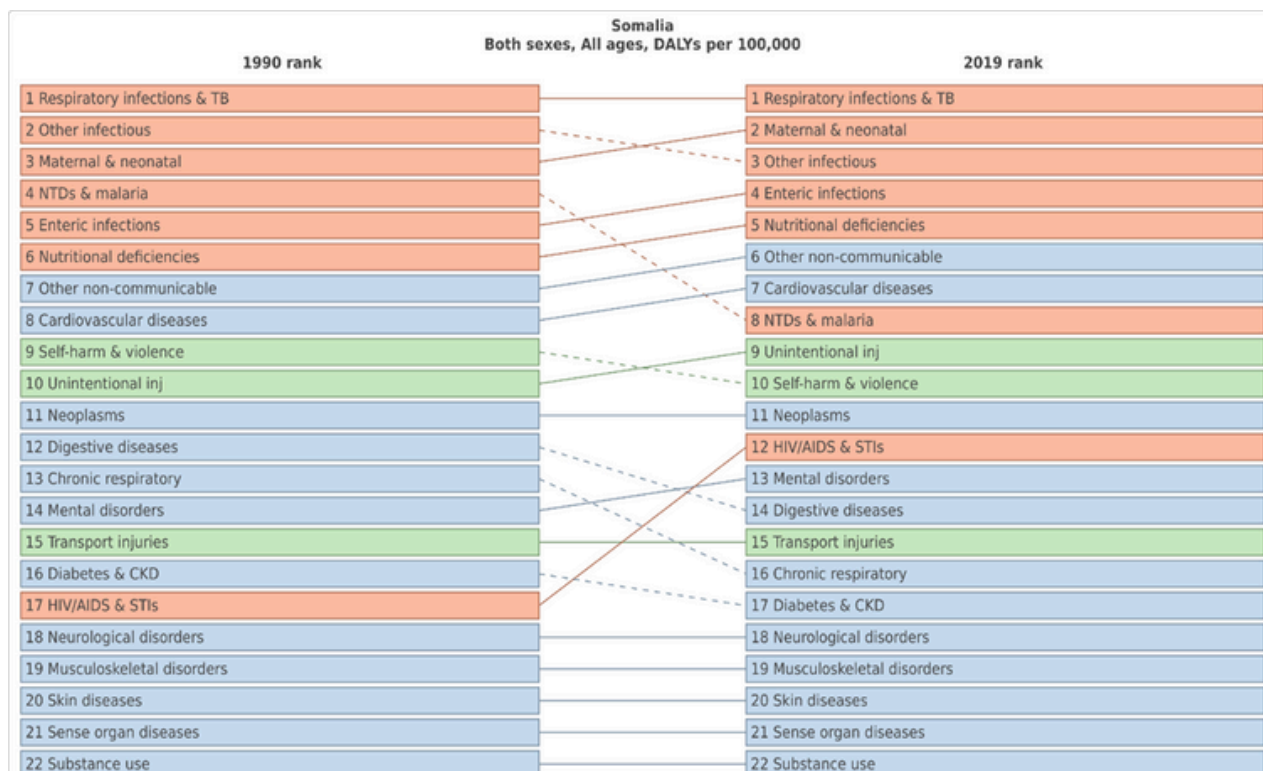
Somalia
Both sexes, All ages, DALYs per 100,000

1990 rank

1 Respiratory infections & TB
2 Other infectious
3 Maternal & neonatal
4 NTDs & malaria
5 Enteric infections
6 Nutritional deficiencies
7 Other non-communicable
8 Cardiovascular diseases
9 Self-harm & violence
10 Unintentional inj
11 Neoplasms
12 Digestive diseases
13 Chronic respiratory
14 Mental disorders
15 Transport injuries
16 Diabetes & CKD
17 HIV/AIDS & STIs
18 Neurological disorders
19 Musculoskeletal disorders
20 Skin diseases
21 Sense organ diseases
22 Substance use

2019 rank

1 Respiratory infections & TB
2 Maternal & neonatal
3 Other infectious
4 Enteric infections
5 Nutritional deficiencies
6 Other non-communicable
7 Cardiovascular diseases
8 NTDs & malaria
9 Unintentional inj
10 Self-harm & violence
11 Neoplasms
12 HIV/AIDS & STIs
13 Mental disorders
14 Digestive diseases
15 Transport injuries
16 Chronic respiratory
17 Diabetes & CKD
18 Neurological disorders
19 Musculoskeletal disorders
20 Skin diseases
21 Sense organ diseases
22 Substance use